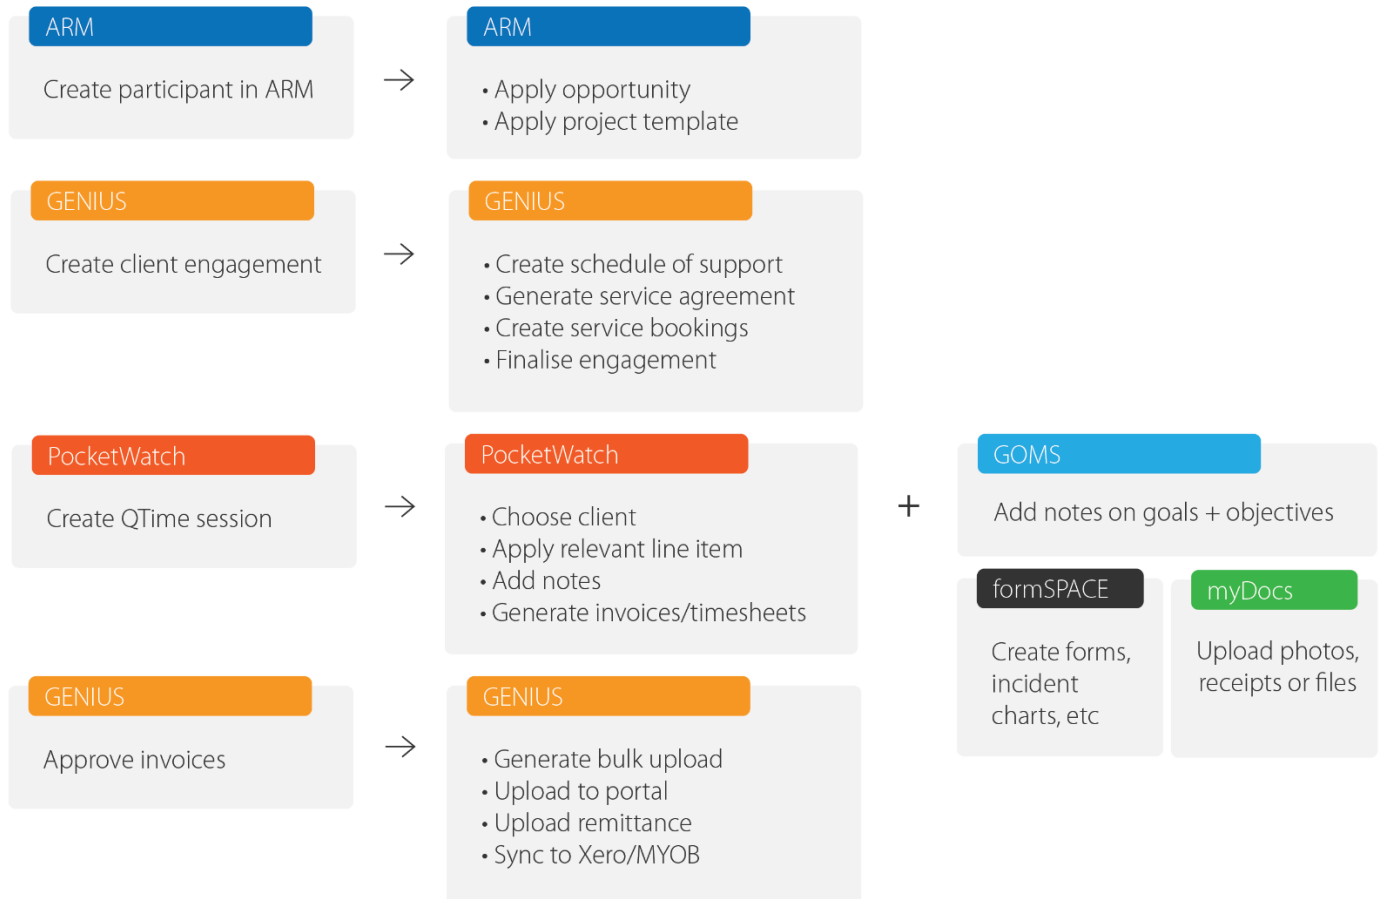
ARM

Create participant in ARM

ARM

• Apply opportunity
• Apply project template

GENIUS

Create client engagement

GENIUS

• Create schedule of support
• Generate service agreement
• Create service bookings
• Finalise engagement

PocketWatch

Create QTime session

PocketWatch

• Choose client
• Apply relevant line item
• Add notes
• Generate invoices/timesheets

+

GOMS

Add notes on goals + objectives

formSPACE

Create forms, incident charts, etc

myDocs

Upload photos, receipts or files

GENIUS

Approve invoices

GENIUS

• Generate bulk upload
• Upload to portal
• Upload remittance
• Sync to Xero/MYOB